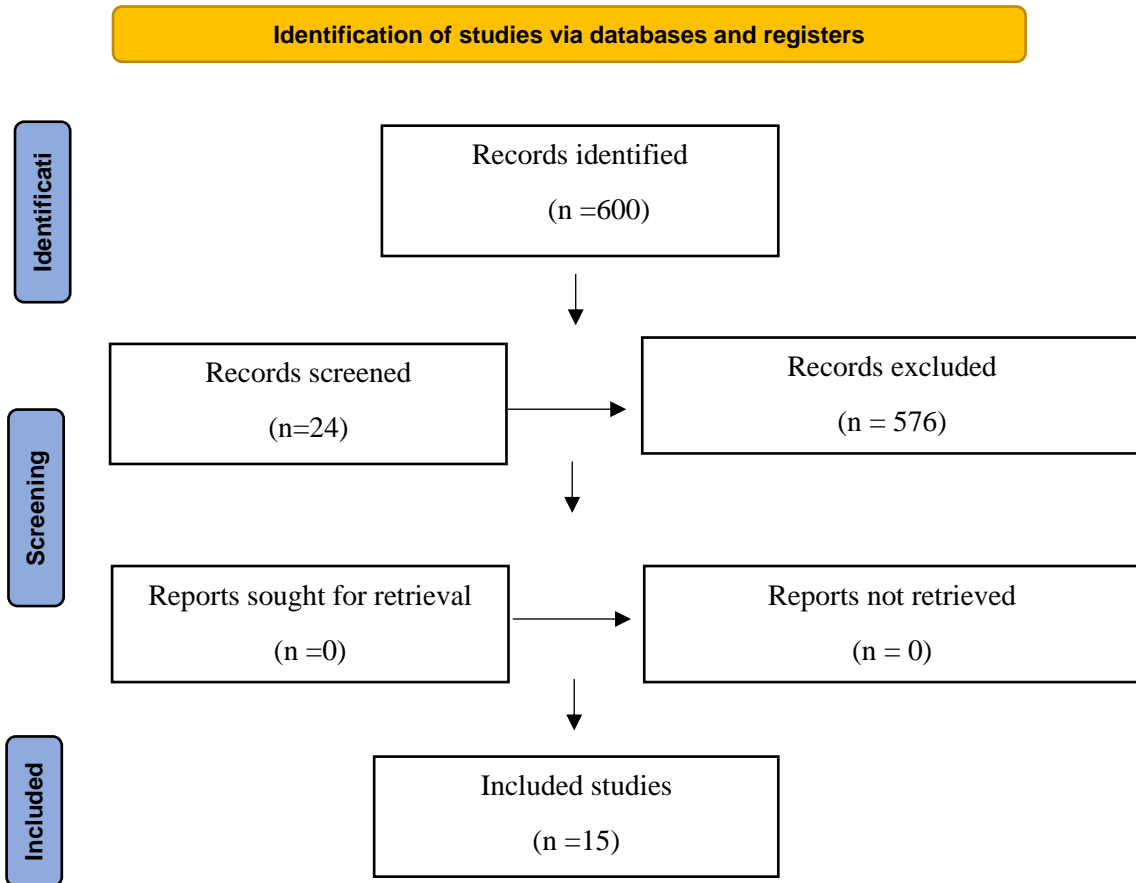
Identification of studies via databases and registers

Identificati

Records identified

(n =600)

Records screened

(n=24)

Records excluded

(n = 576)

Screening

Reports sought for retrieval

(n =0)

Reports not retrieved

(n = 0)

Included

Included studies

(n =15)